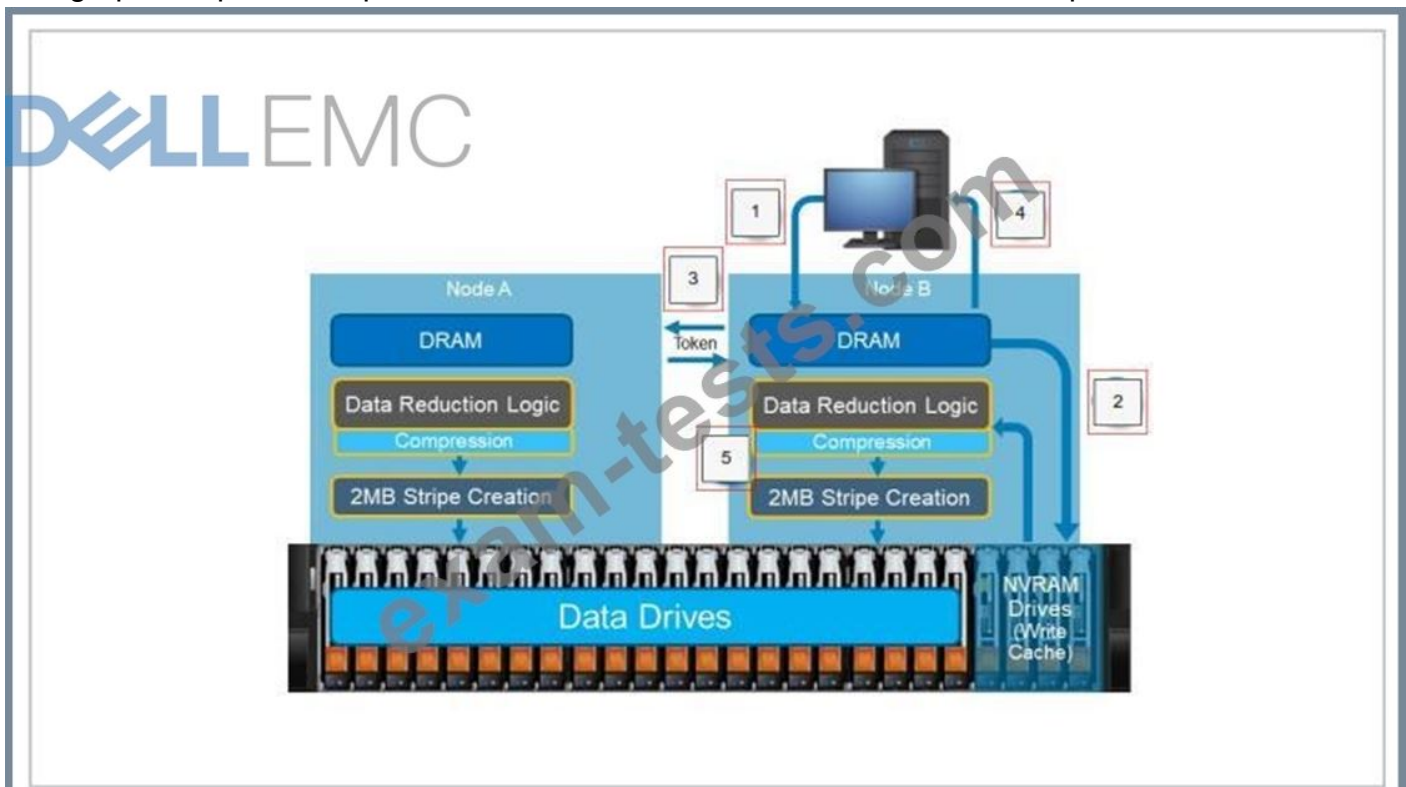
DELLEMC

1

4

3

Node A

Node B

DRAM

Token

DRAM

2

Data Reduction Logic

Compression

Data Reduction Logic

Compression

5

2MB Stripe Creation

2MB Stripe Creation

Data Drives

NVRAM Drives (Write Cache)

exam-tests.com